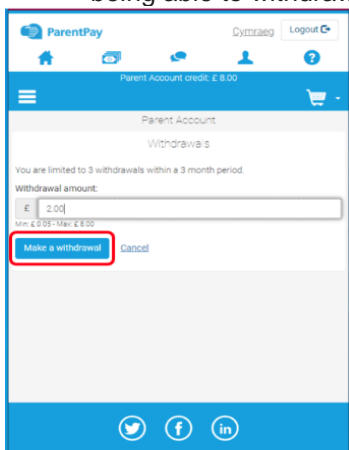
being able to withdraw

ParentPay Cymraeg Logout

Parent Account credit: £ 8.00

Parent Account

Withdrawals

You are limited to 3 withdrawals within a 3 month period.

Withdrawal amount:

£ 2.00

Min: £ 0.05 - Max: £ 8.00

Make a withdrawal Cancel